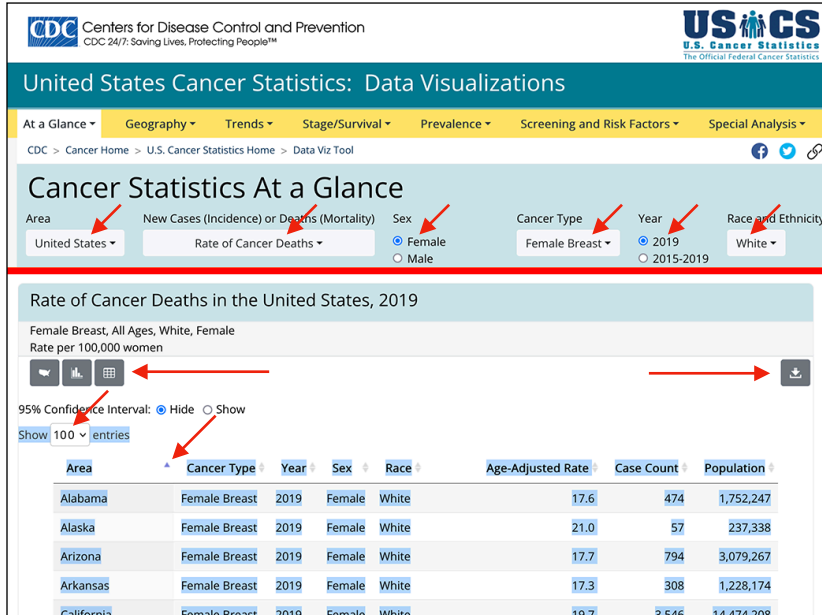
CDC Centers for Disease Control and Prevention
CDC 24/7: Saving Lives, Protecting People™

USCS
U.S. Cancer Statistics
The Official Federal Cancer Statistics

United States Cancer Statistics: Data Visualizations

At a Glance ▾ Geography ▾ Trends ▾ Stage/Survival ▾ Prevalence ▾ Screening and Risk Factors ▾ Special Analysis ▾

CDC > Cancer Home > U.S. Cancer Statistics Home > Data Viz Tool

Cancer Statistics At a Glance

Area
United States ▾

New Cases (Incidence) or Deaths (Mortality)
Rate of Cancer Deaths ▾

Sex
Female
Male

Cancer Type
Female Breast ▾

Year
2019
2015-2019

Race and Ethnicity
White ▾

Rate of Cancer Deaths in the United States, 2019

Female Breast, All Ages, White, Female
Rate per 100,000 women

95% Confidence Interval: Hide Show

Show 100 entries

| Area | Cancer Type | Year | Sex | Race | Age-Adjusted Rate | Case Count | Population |
|---|---|---|---|---|---|---|---|
| Alabama | Female Breast | 2019 | Female | White | 17.6 | 474 | 1,752,247 |
| Alaska | Female Breast | 2019 | Female | White | 21.0 | 57 | 237,338 |
| Arizona | Female Breast | 2019 | Female | White | 17.7 | 794 | 3,079,267 |
| Arkansas | Female Breast | 2019 | Female | White | 17.3 | 308 | 1,228,174 |
| California | Female Breast | 2019 | Female | White | 19.7 | 3,546 | 14,474,208 |